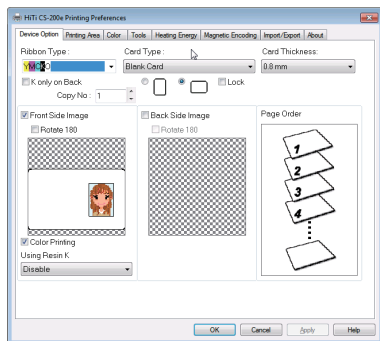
HiTi CS-200e Printing Preferences

Device Option | Printing Area | Color | Tools | Heating Energy | Magnetic Encoding | Import/Export | About

Ribbon Type :
YMCKO

Card Type :
Blank Card

Card Thickness:
0.8 mm

K only on Back

Copy No : 1

Lock

Front Side Image

Rotate 180

Back Side Image

Rotate 180

Page Order

1
2
3
4

Color Printing

Using Resin K

Disable

OK
Cancel
Apply
Help